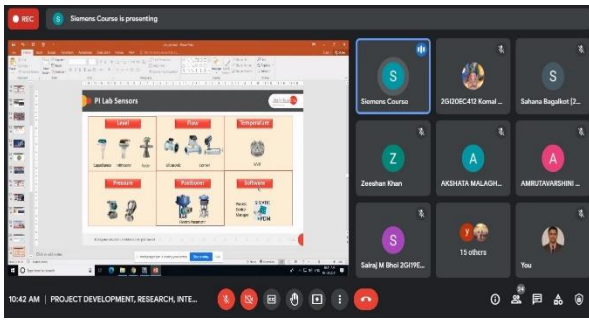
REC

S Siemens Course is presenting

PI Lab Sensors

Level

Flow

Temperature

Pressure

Positioner

Software

S
Siemens Course

2GI20EC412 Komal ...

S
Sahana Bagalkot [2...

Z
Zeeshan Khan

A
AKSHATA MALAGH...

A
AMRUTAVARSHINI ...

S
Sairaj M Bhoi 2GI19E...

15 others

You

10:42 AM | PROJECT DEVELOPMENT, RESEARCH, INTE...

24